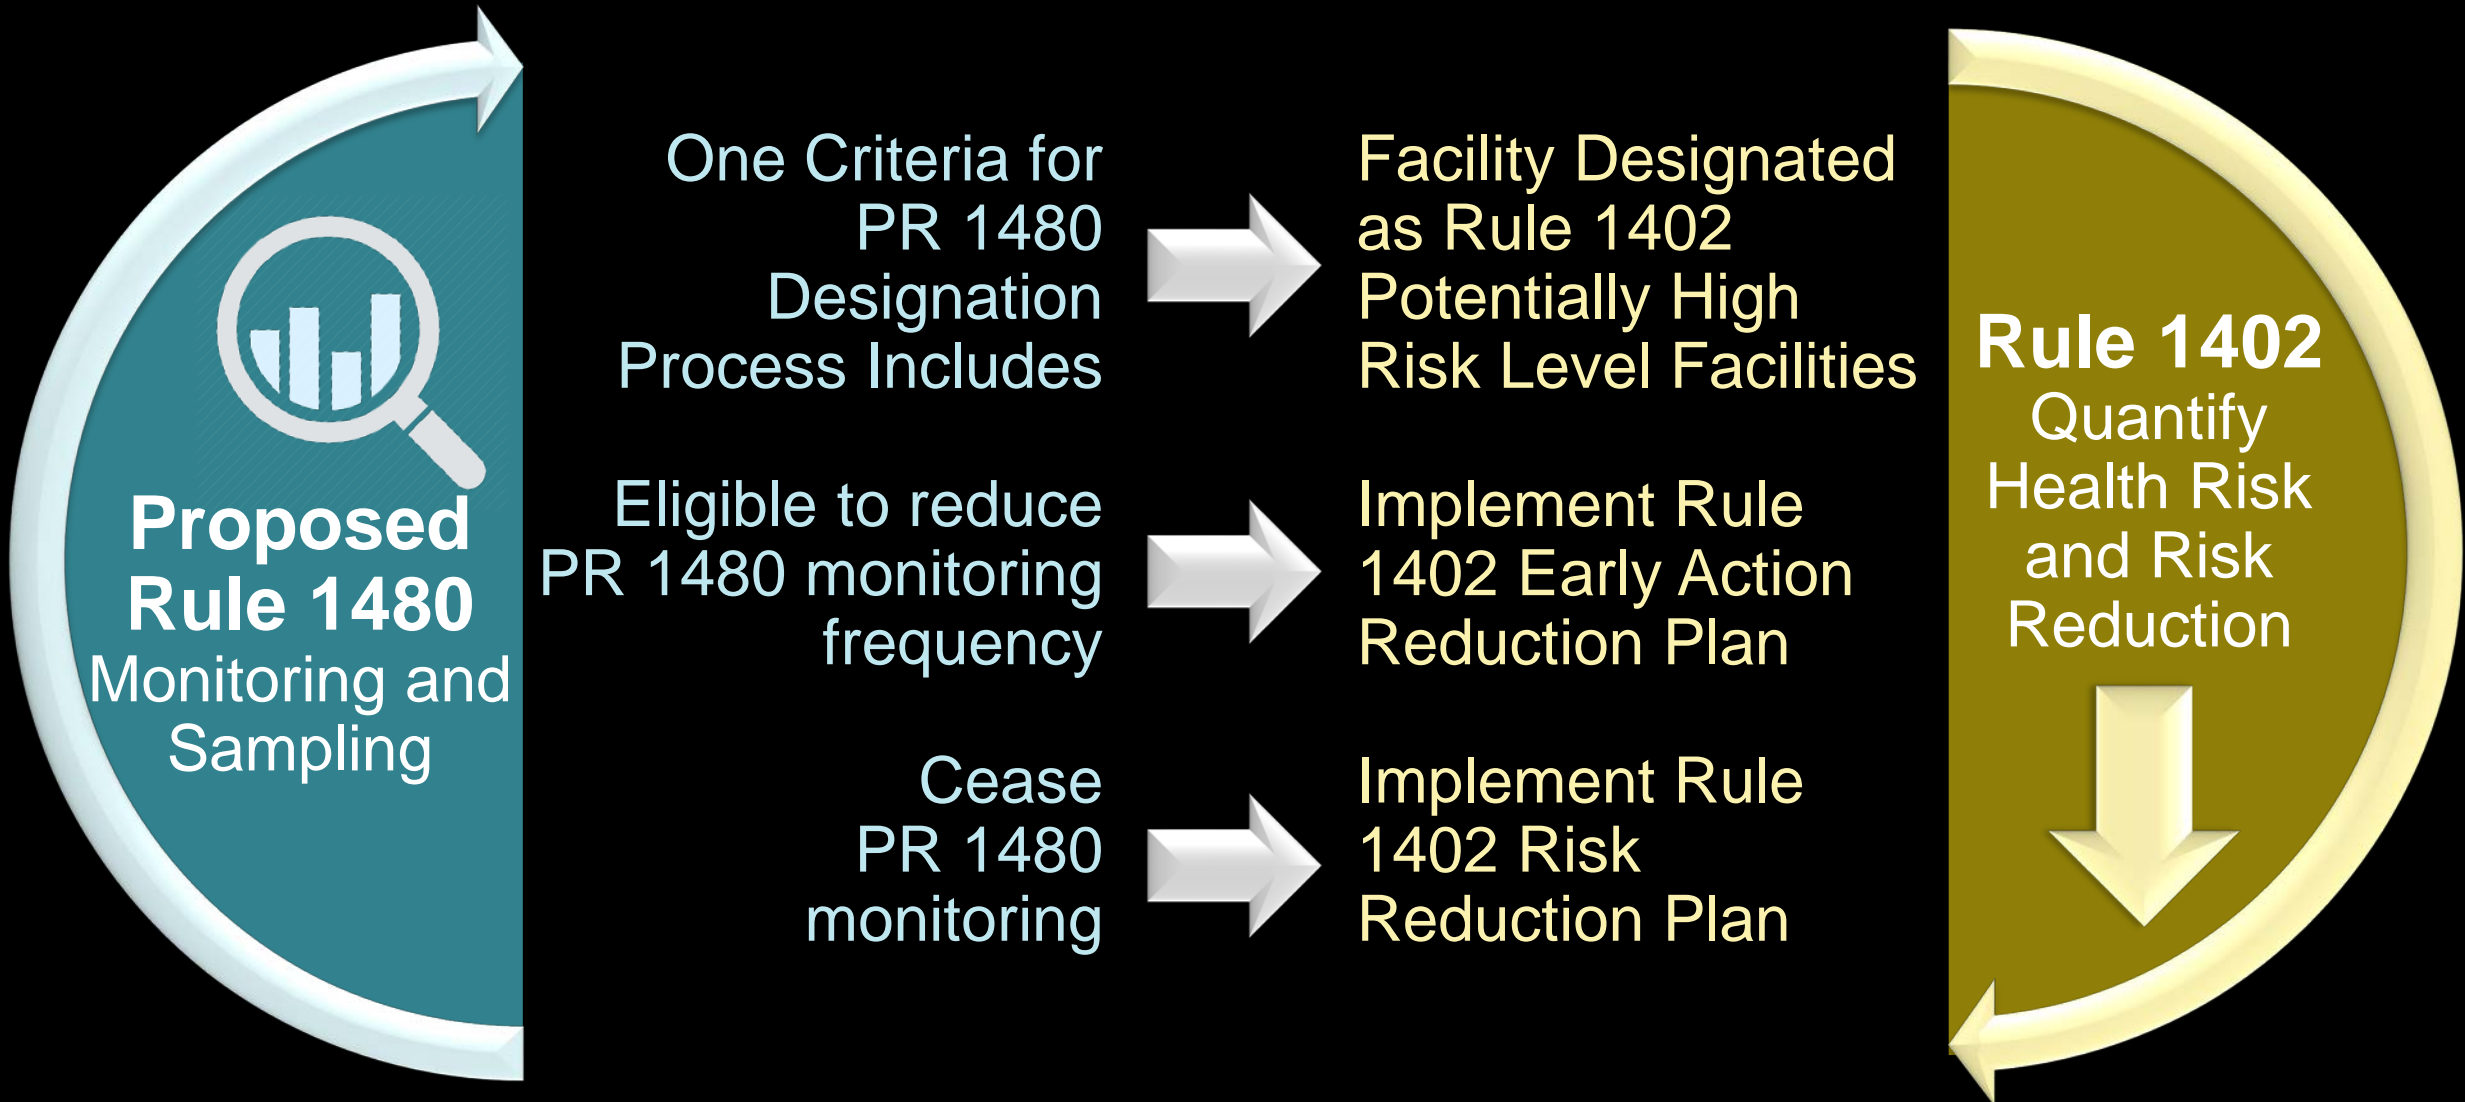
Proposed Rule 1480
Monitoring and Sampling

One Criteria for PR 1480 Designation Process Includes

Facility Designated as Rule 1402 Potentially High Risk Level Facilities

Eligible to reduce PR 1480 monitoring frequency

Implement Rule 1402 Early Action Reduction Plan

Cease PR 1480 monitoring

Implement Rule 1402 Risk Reduction Plan

Rule 1402
Quantify Health Risk and Risk Reduction